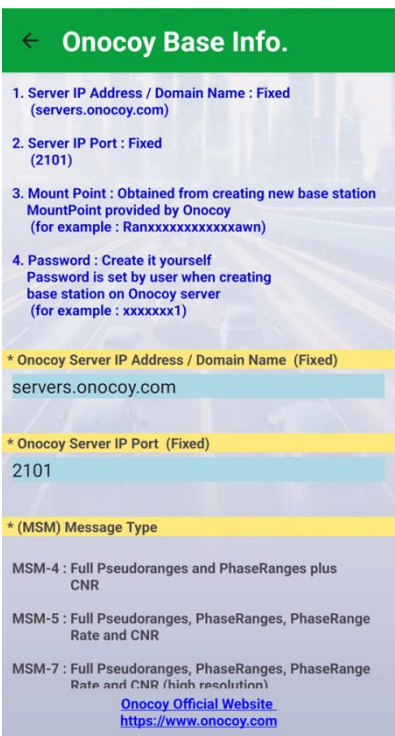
← Onocoy Base Info.

1. Server IP Address / Domain Name : Fixed (servers.onocoy.com)

2. Server IP Port : Fixed (2101)

3. Mount Point : Obtained from creating new base station MountPoint provided by Onocoy (for example : Ranxxxxxxxxxxxxawn)

4. Password : Create it yourself Password is set by user when creating base station on Onocoy server (for example : xxxxxxx1)

* Onocoy Server IP Address / Domain Name (Fixed)

servers.onocoy.com

* Onocoy Server IP Port (Fixed)

2101

* (MSM) Message Type

MSM-4 : Full Pseudoranges and PhaseRanges plus CNR

MSM-5 : Full Pseudoranges, PhaseRanges, PhaseRange Rate and CNR

MSM-7 : Full Pseudoranges, PhaseRanges, PhaseRange Rate and CNR (high resolution)

Onocoy Official Website
https://www.onocoy.com